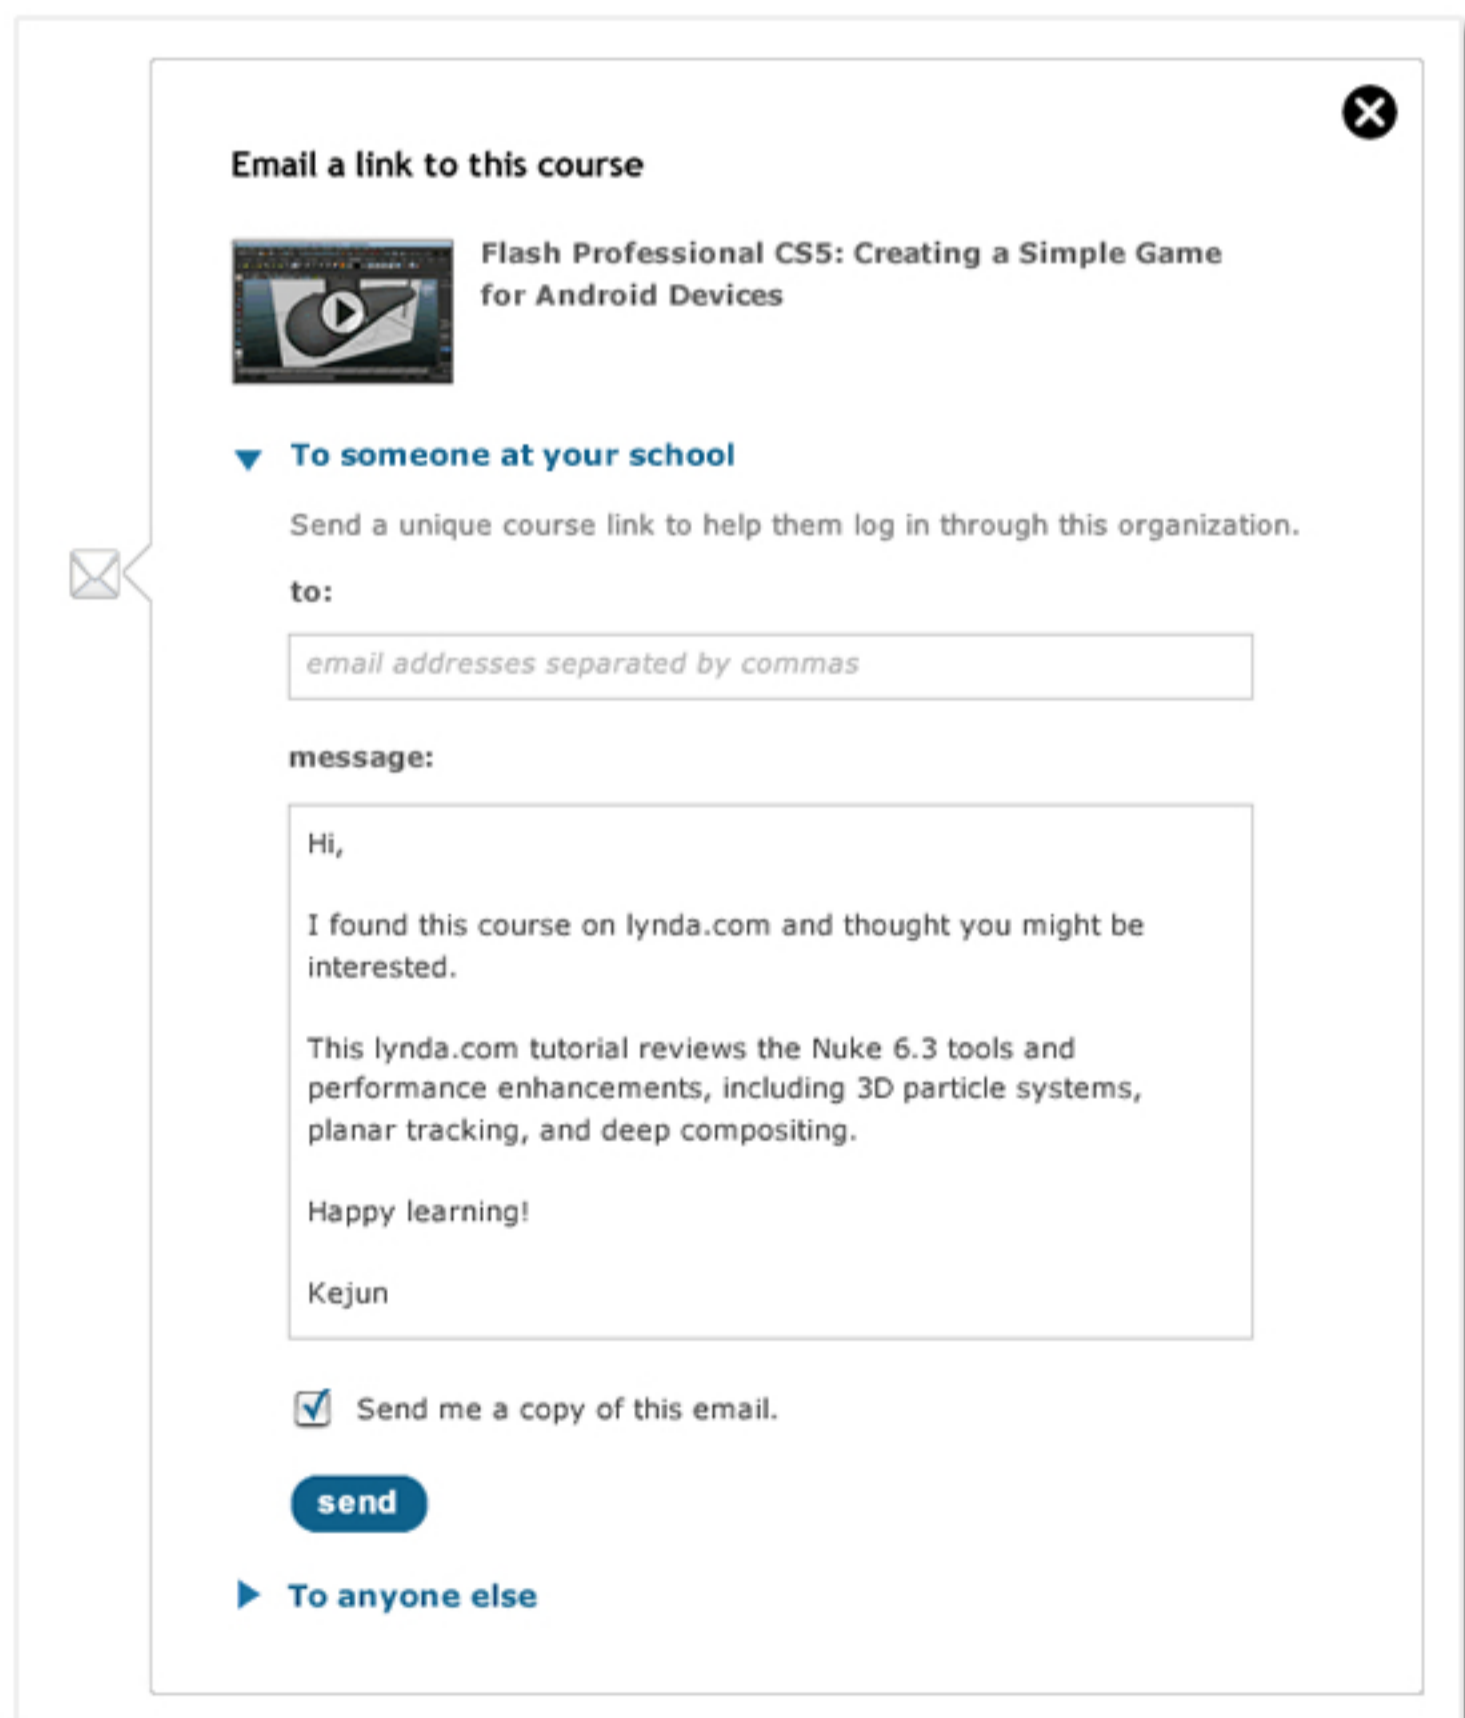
Email a link to this course

Flash Professional CS5: Creating a Simple Game for Android Devices

To someone at your school

Send a unique course link to help them log in through this organization.

to:

email addresses separated by commas

message:

Hi,

I found this course on lynda.com and thought you might be interested.

This lynda.com tutorial reviews the Nuke 6.3 tools and performance enhancements, including 3D particle systems, planar tracking, and deep compositing.

Happy learning!

Kejun

Send me a copy of this email.

send

To anyone else